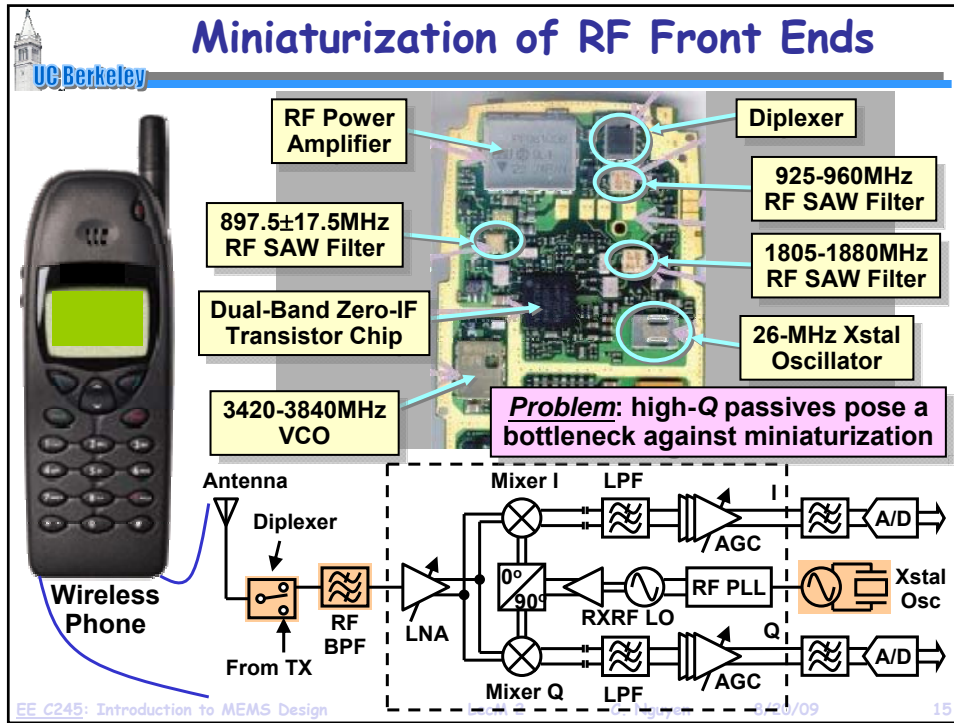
Miniaturization of RF Front Ends

UC Berkeley

RF Power Amplifier

Diplexer

925-960MHz RF SAW Filter

897.5±17.5MHz RF SAW Filter

1805-1880MHz RF SAW Filter

Dual-Band Zero-IF Transistor Chip

26-MHz Xstal Oscillator

3420-3840MHz VCO

*Problem*: high-*Q* passives pose a bottleneck against miniaturization

Antenna

Diplexer

From TX

RF BPF

LNA

Mixer I

LPF

AGC

I

A/D

0°

90°

RXRF LO

RF PLL

Xstal Osc

Q

Mixer Q

LPF

AGC

A/D

Wireless Phone

EE C245: Introduction to MEMS Design    LecM 2    C. Nguyen    8/20/09    15